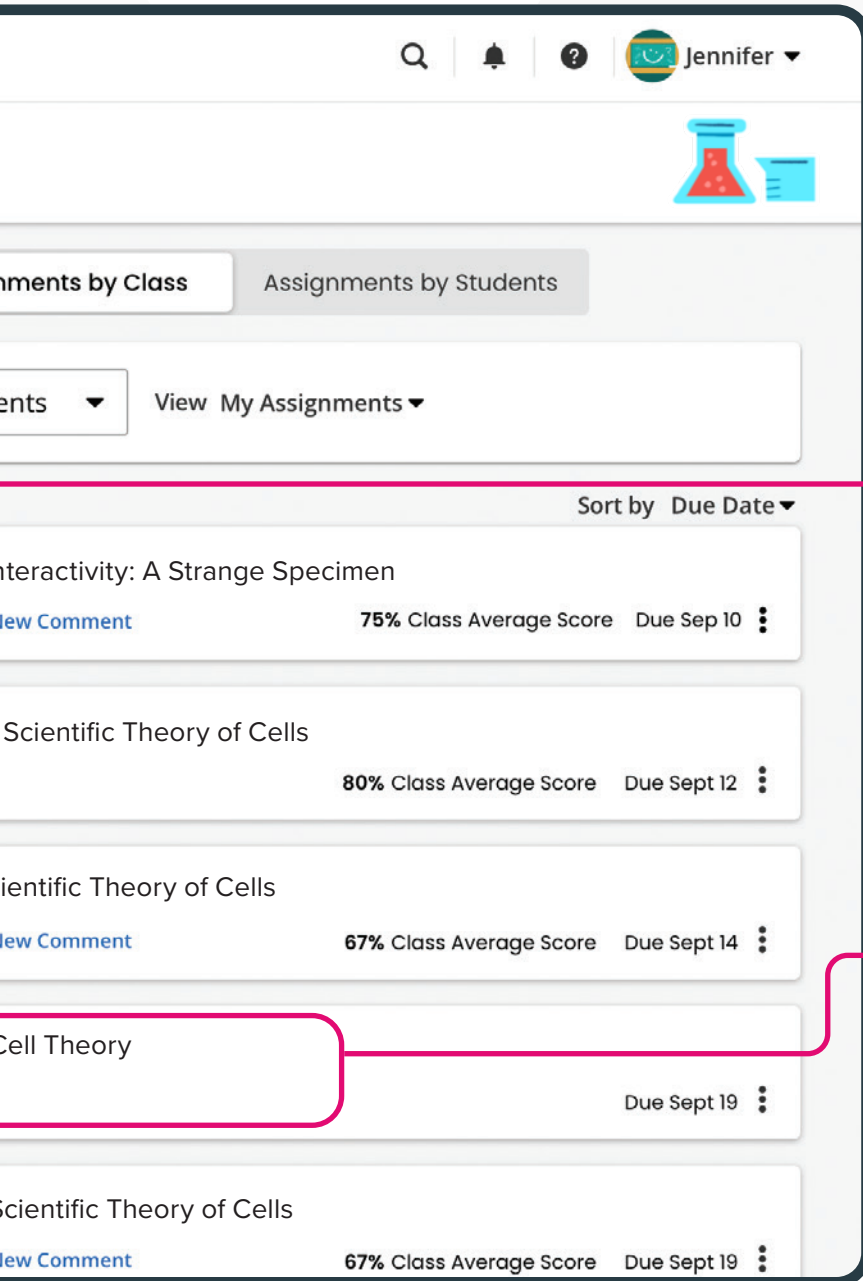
Jennifer

nments by Class

Assignments by Students

ents

View My Assignments

Sort by Due Date

nteractivity: A Strange Specimen

lew Comment

75% Class Average Score Due Sep 10

Scientific Theory of Cells

80% Class Average Score Due Sept 12

ientific Theory of Cells

lew Comment

67% Class Average Score Due Sept 14

Cell Theory

Due Sept 19

Scientific Theory of Cells

lew Comment

67% Class Average Score Due Sept 19